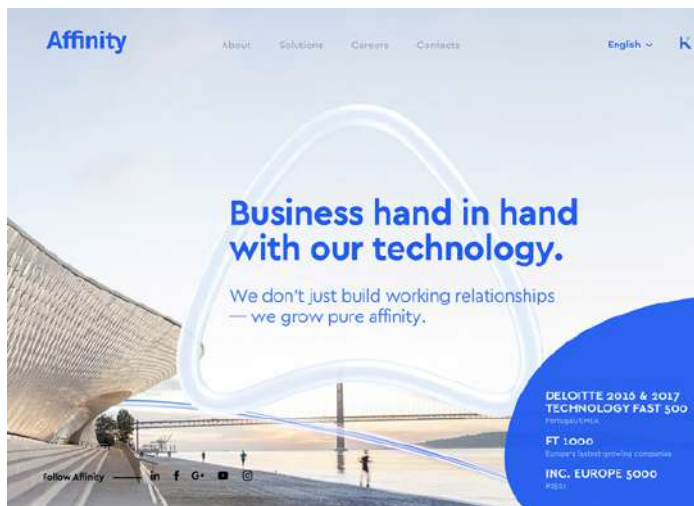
Affinity

About Solutions Careers Contacts

English

Business hand in hand with our technology.

We don't just build working relationships — we grow pure affinity.

DELOITTE 2016 & 2017 TECHNOLOGY FAST 500
Portugal/EMEA

FT 1000
Europe's fastest growing companies

INC. EUROPE 5000
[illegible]

Follow Affinity in f G+